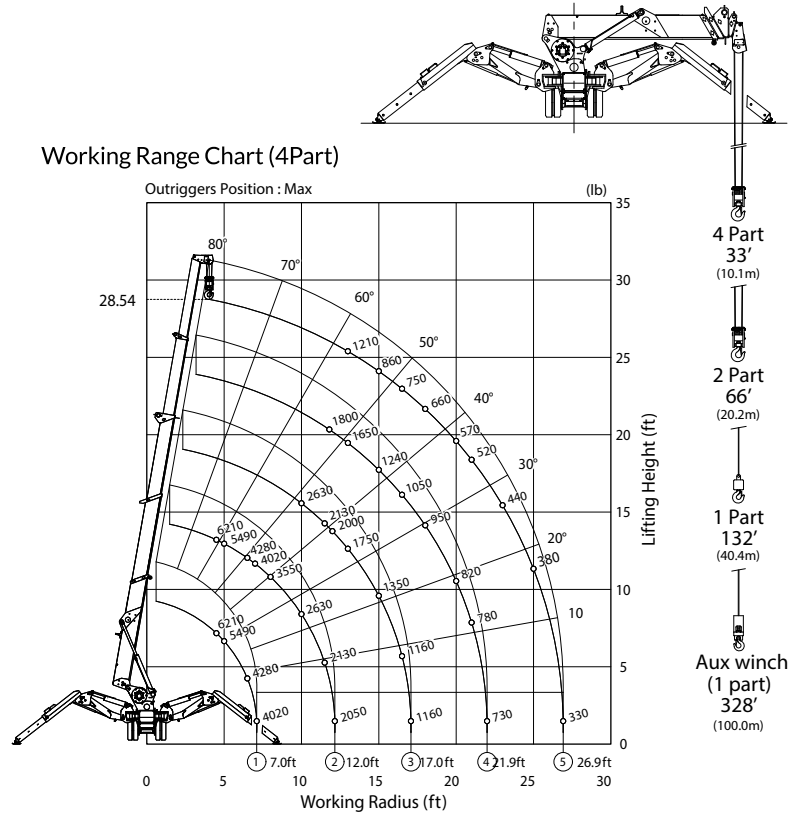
Working Range Chart (4Part)

Outriggers Position : Max

(lb)

80°
70°
60°
50°
40°
30°
20°
10

28.54

1210
860
750
660
1800
1650
570
520
1240
1050
440
2630
2130
2000
950
6210
5490
4280
4020
3550
1750
380
1350
820
6210
5490
2630
780
2130
1160
4280
4020
2050
1160
730
330

① 7.0ft
② 12.0ft
③ 17.0ft
④ 21.9ft
⑤ 26.9ft

0
5
10
15
20
25
30

35
30
25
20
15
10
5
0

Lifting Height (ft)

Working Radius (ft)

4 Part
33′
(10.1m)

2 Part
66′
(20.2m)

1 Part
132′
(40.4m)

Aux winch
(1 part)
328′
(100.0m)